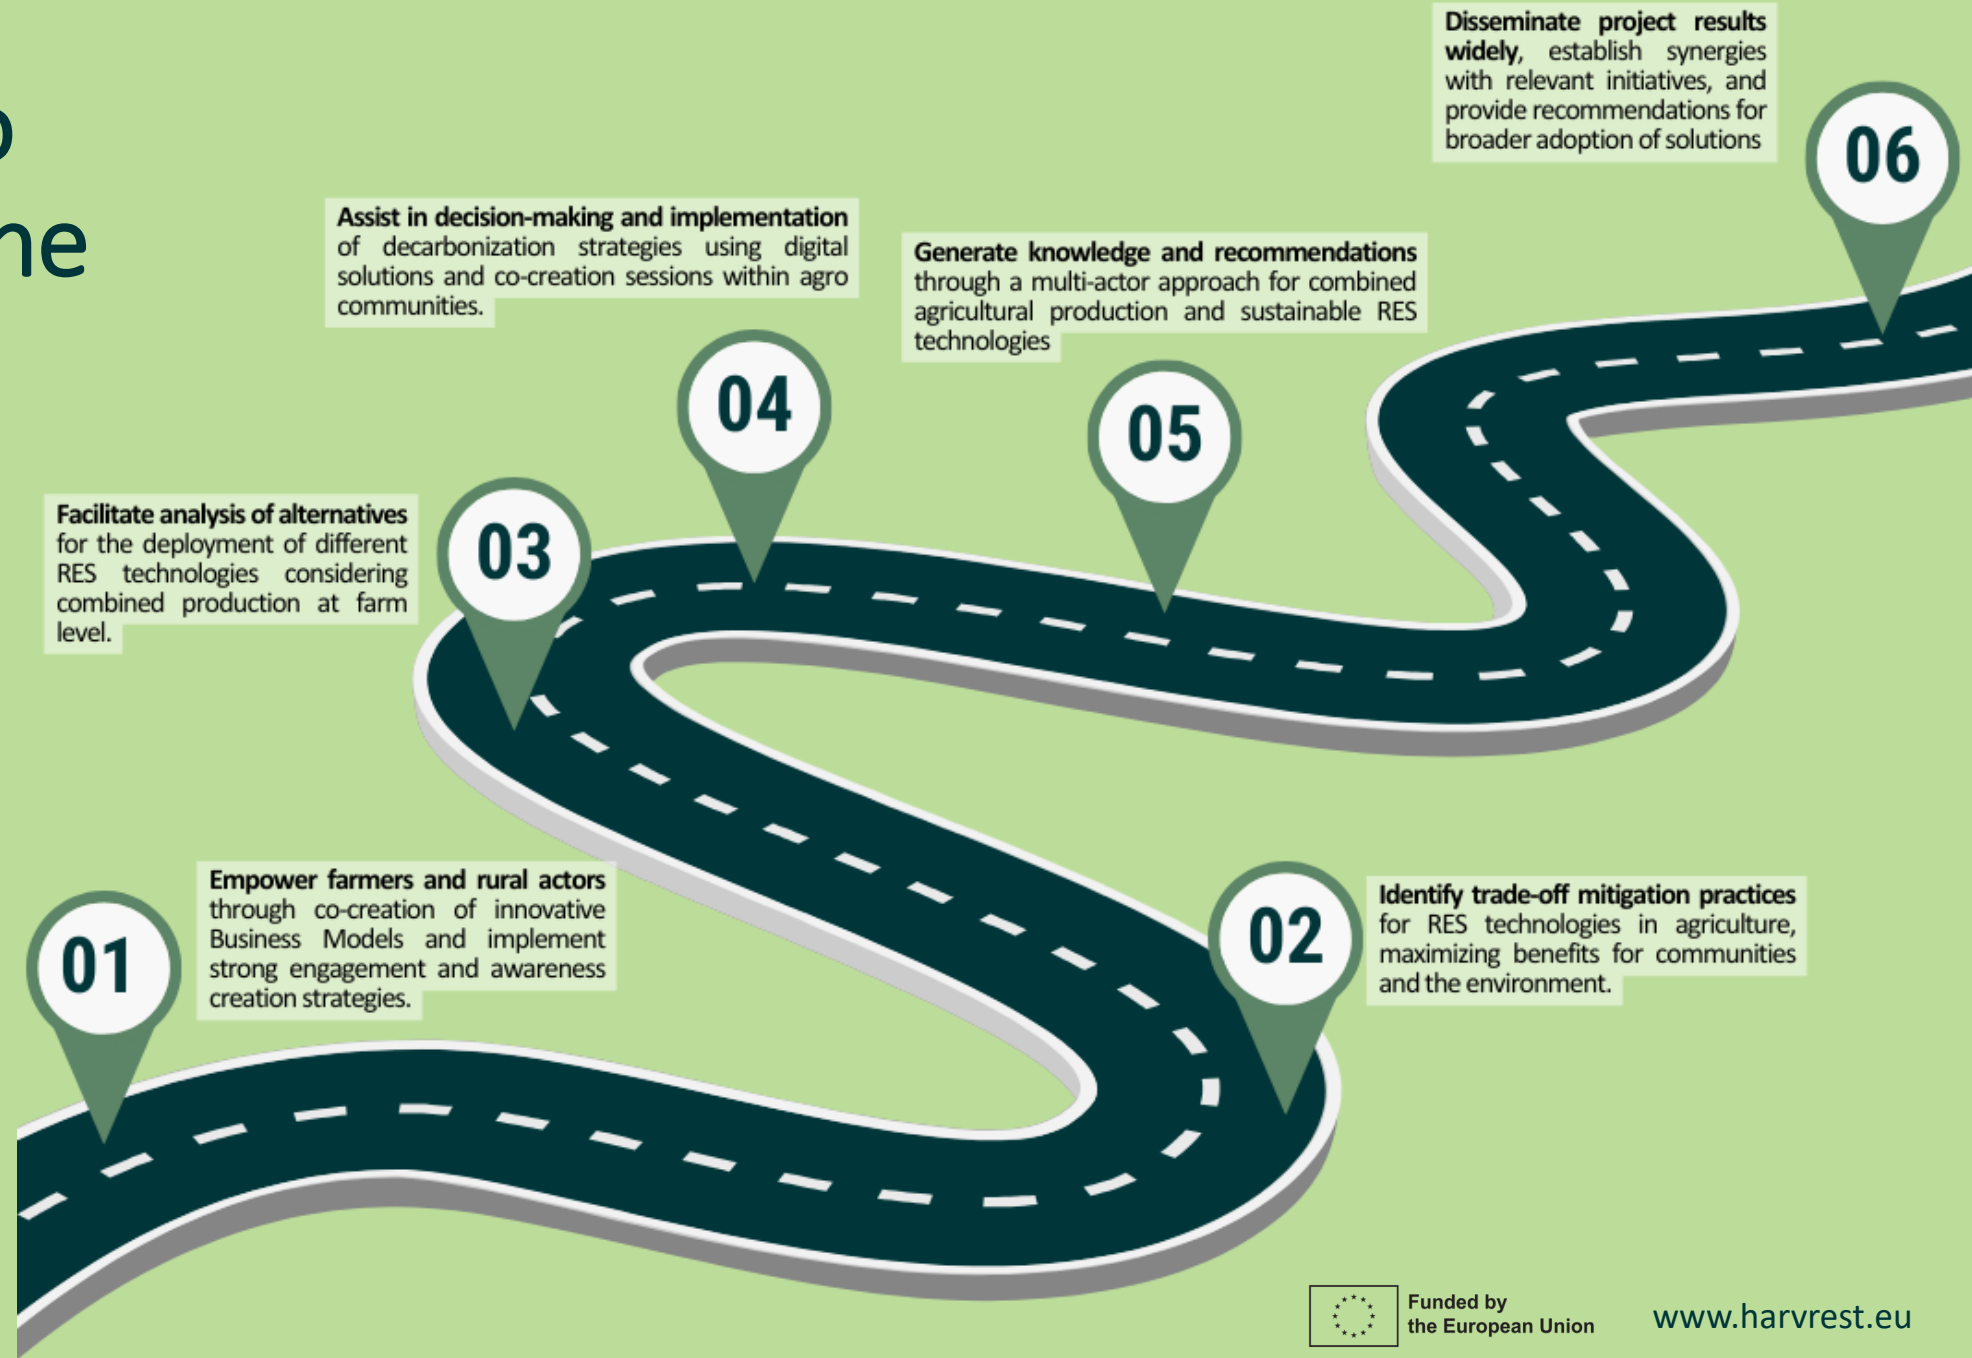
o
ne

Disseminate project results widely, establish synergies with relevant initiatives, and provide recommendations for broader adoption of solutions

06

Assist in decision-making and implementation of decarbonization strategies using digital solutions and co-creation sessions within agro communities.

Generate knowledge and recommendations through a multi-actor approach for combined agricultural production and sustainable RES technologies

04

05

Facilitate analysis of alternatives for the deployment of different RES technologies considering combined production at farm level.

03

Empower farmers and rural actors through co-creation of innovative Business Models and implement strong engagement and awareness creation strategies.

01

02

Identify trade-off mitigation practices for RES technologies in agriculture, maximizing benefits for communities and the environment.

Funded by the European Union

www.harvrest.eu